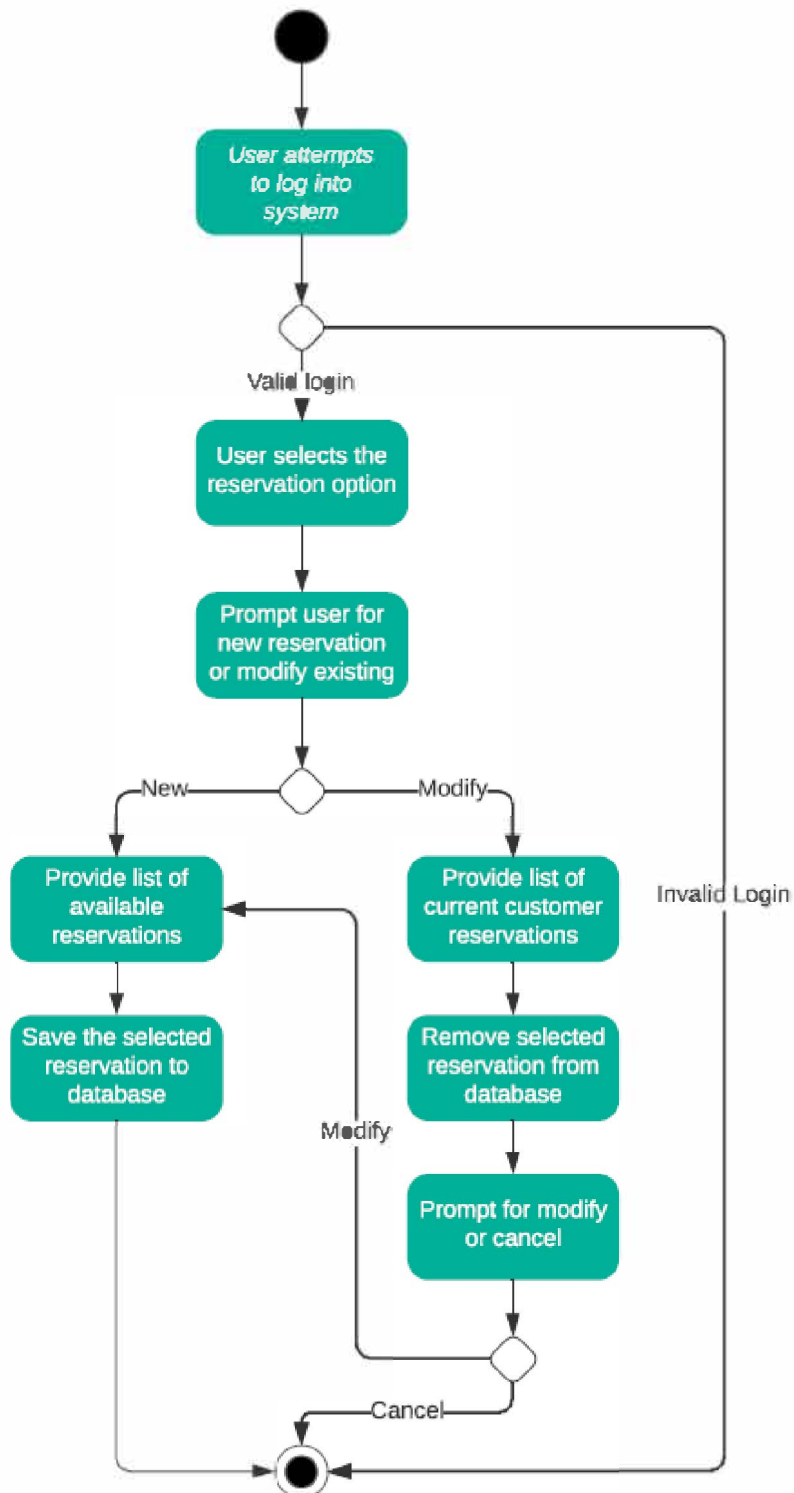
User attempts to log into system

Valid login

User selects the reservation option

Prompt user for new reservation or modify existing

New

Modify

Provide list of available reservations

Save the selected reservation to database

Provide list of current customer reservations

Remove selected reservation from database

Prompt for modify or cancel

Modify

Cancel

Invalid Login